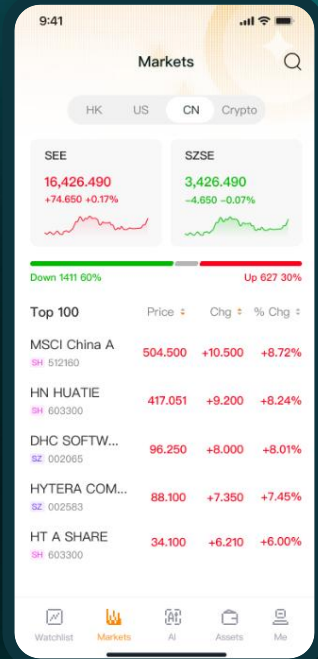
9:41

Markets

HK US CN Crypto

SEE
16,426.490
+74.650 +0.17%

SZSE
3,426.490
−4.650 −0.07%

Down 1411 60%
Up 627 30%

| Top 100 | Price | Chg | % Chg |
|---|---|---|---|
| MSCI China A SH 512160 | 504.500 | +10.500 | +8.72% |
| HN HUATIE SH 603300 | 417.051 | +9.200 | +8.24% |
| DHC SOFTW... SZ 002065 | 96.250 | +8.000 | +8.01% |
| HYTERA COM... SZ 002583 | 88.100 | +7.350 | +7.45% |
| HT A SHARE SH 603300 | 34.100 | +6.210 | +6.00% |

Watchlist Markets AI Assets Me